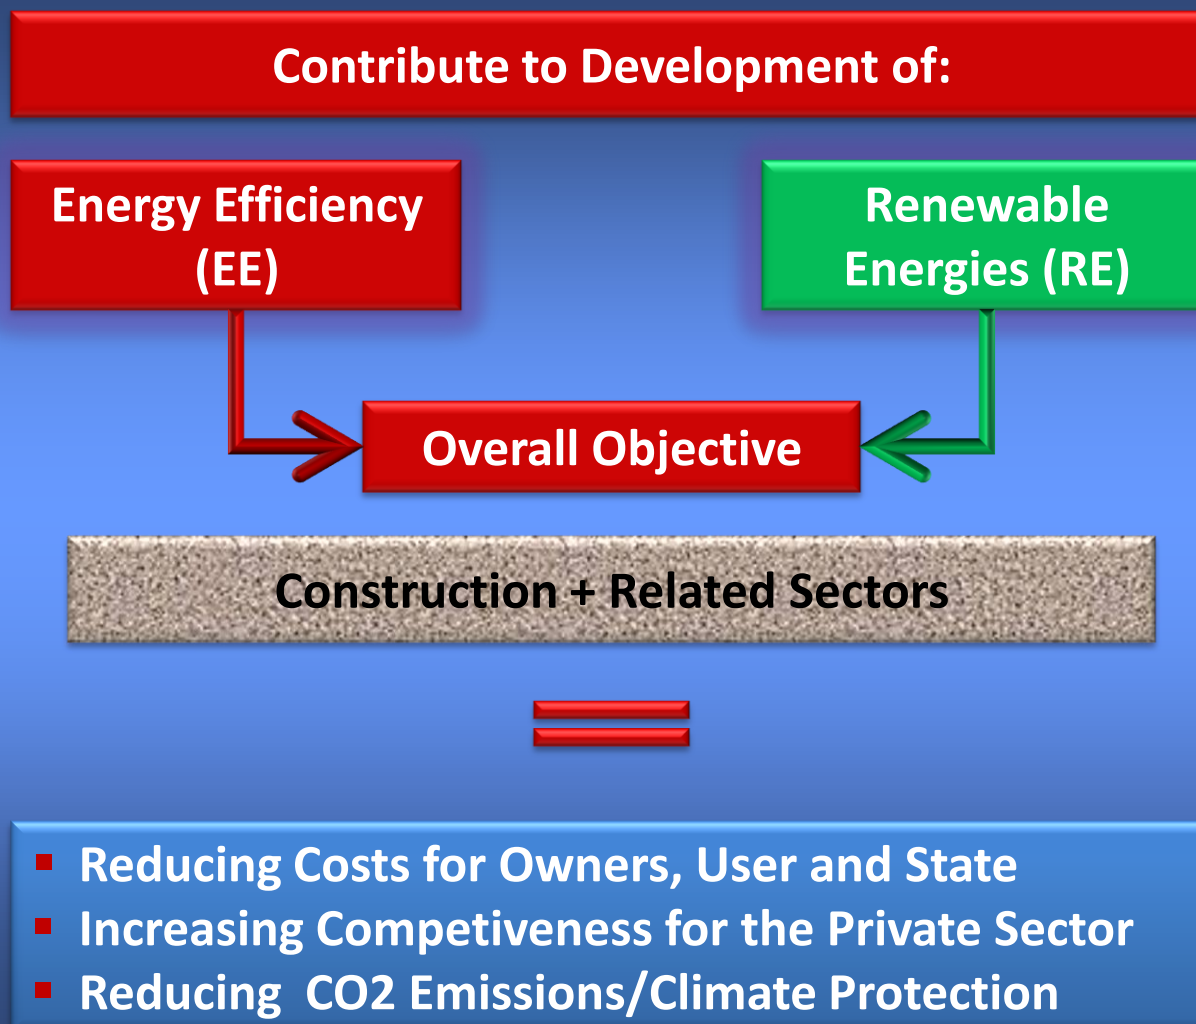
Contribute to Development of:

Energy Efficiency (EE)

Renewable Energies (RE)

Overall Objective

Construction + Related Sectors

=

- Reducing Costs for Owners, User and State
- Increasing Competiveness for the Private Sector
- Reducing CO2 Emissions/Climate Protection